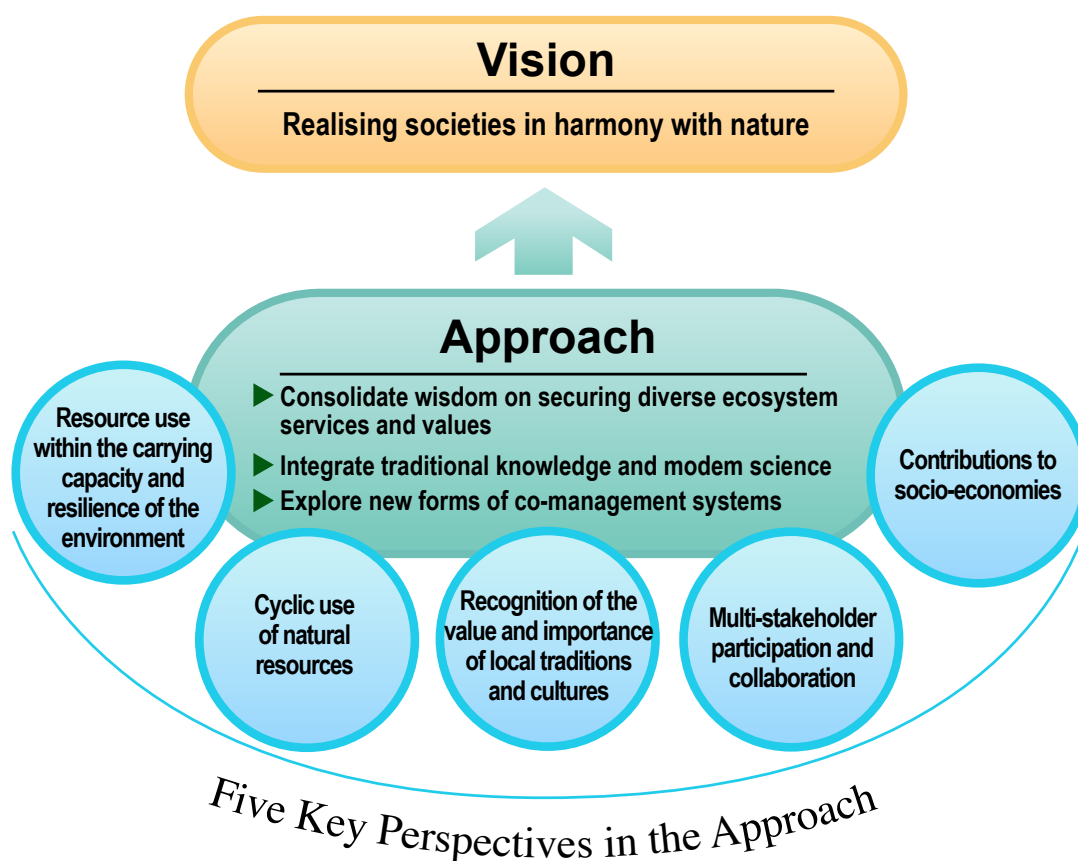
Vision

Realising societies in harmony with nature

Approach

▶ Consolidate wisdom on securing diverse ecosystem services and values
▶ Integrate traditional knowledge and modem science
▶ Explore new forms of co-management systems

Resource use within the carrying capacity and resilience of the environment

Cyclic use of natural resources

Recognition of the value and importance of local traditions and cultures

Multi-stakeholder participation and collaboration

Contributions to socio-economies

Five Key Perspectives in the Approach